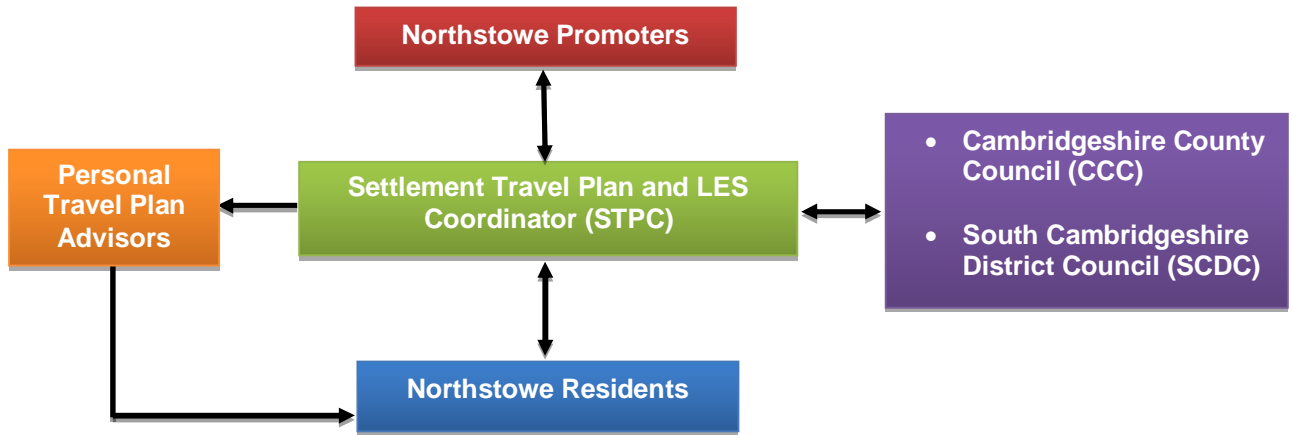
Northstowe Promoters

Personal Travel Plan Advisors

Settlement Travel Plan and LES Coordinator (STPC)

• Cambridgeshire County Council (CCC)
• South Cambridgeshire District Council (SCDC)

Northstowe Residents